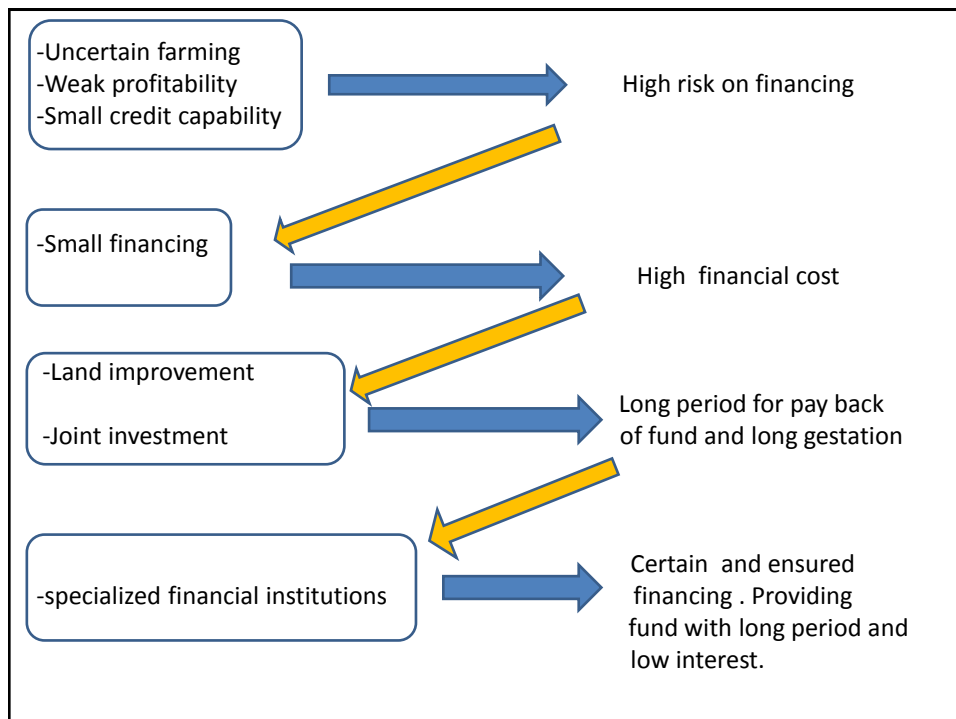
-Uncertain farming
-Weak profitability
-Small credit capability

High risk on financing

-Small financing

High financial cost

-Land improvement

-Joint investment

Long period for pay back of fund and long gestation

-specialized financial institutions

Certain and ensured financing . Providing fund with long period and low interest.